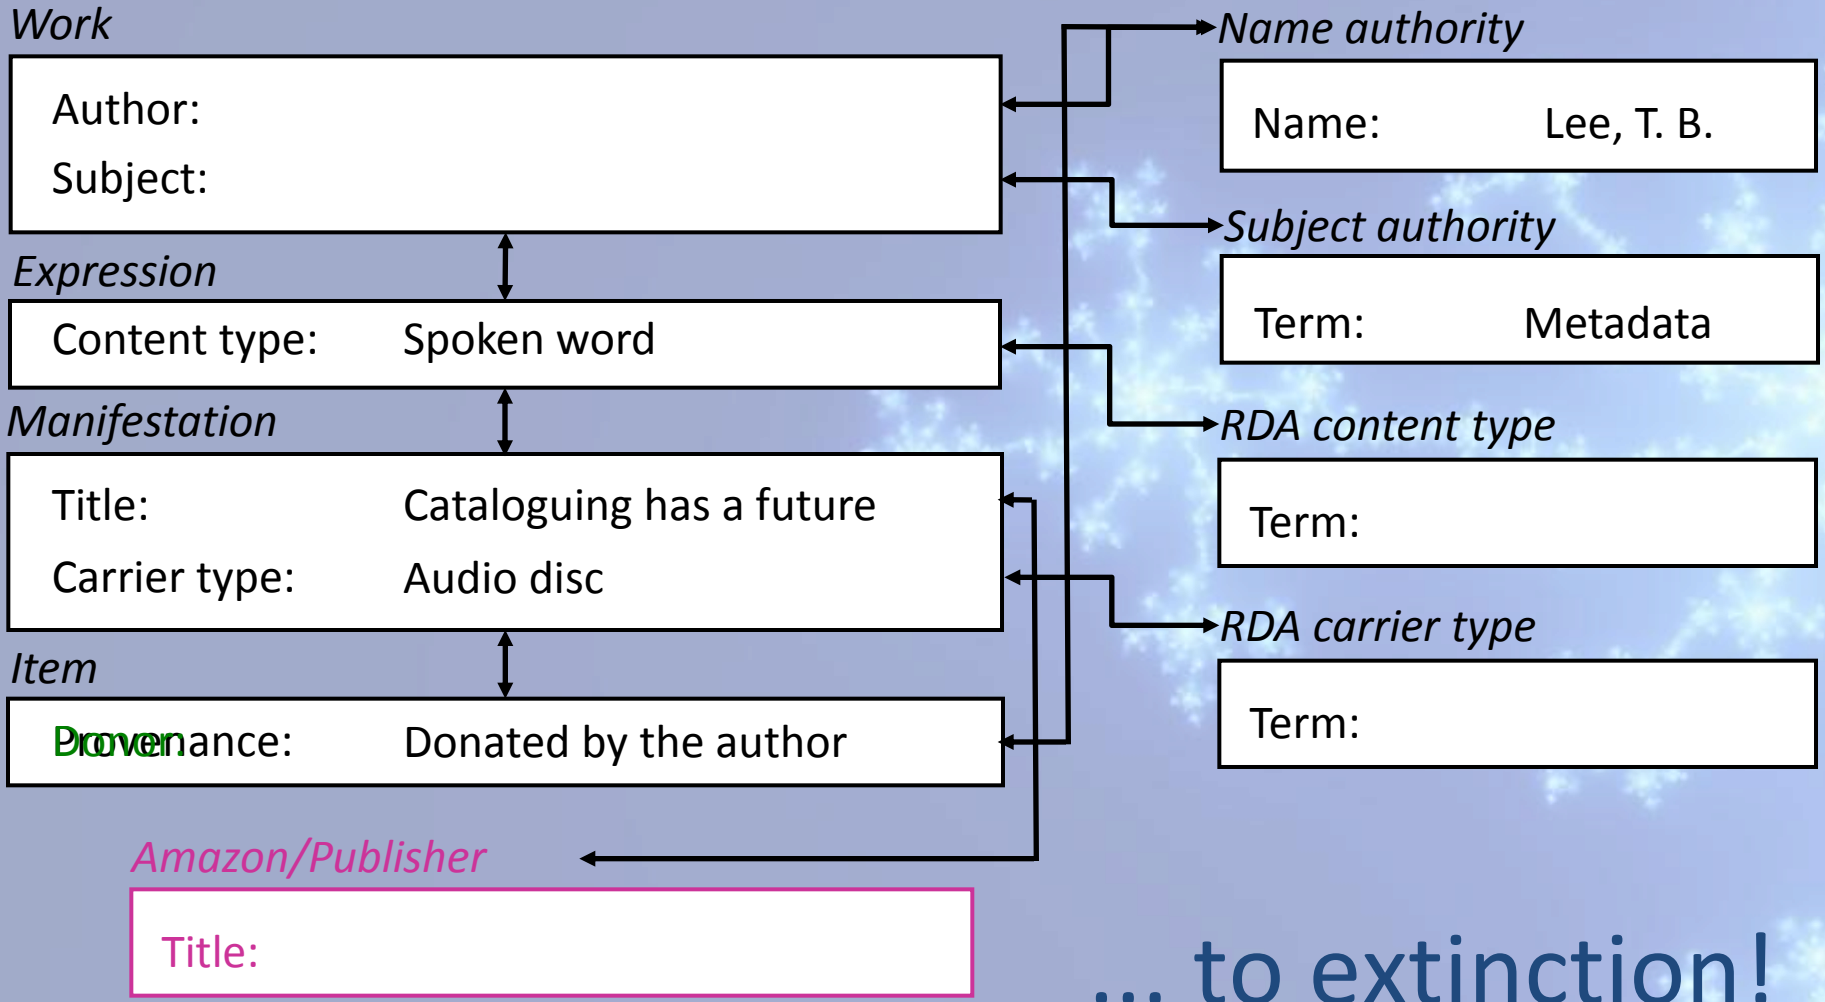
Work

Author:

Subject:

Name authority

Name: Lee, T. B.

Subject authority

Term: Metadata

Expression

Content type: Spoken word

RDA content type

Term:

Manifestation

Title: Cataloguing has a future

Carrier type: Audio disc

RDA carrier type

Term:

Item

Provenance: Donated by the author

Donor:

Amazon/Publisher

Title:

... to extinction!